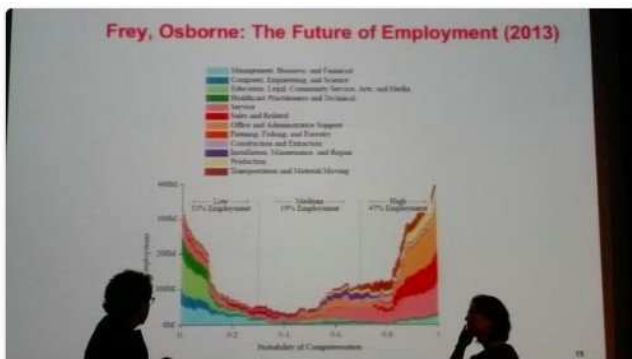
Frey, Osborne: The Future of Employment (2013)

Management, Business, and Financial
Computer, Engineering, and Science
Education, Legal, Community Service, Arts, and Media
Healthcare Practitioners and Technical
Service
Sales and Related
Office and Administrative Support
Farming, Fishing, and Forestry
Construction and Extraction
Installation, Maintenance, and Repair
Production
Transportation and Material Moving

Low
33% Employment

Medium
19% Employment

High
47% Employment

400M
300M
200M
100M
0M

Employment

0
0.2
0.4
0.6
0.8
1

Probability of Computerisation

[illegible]